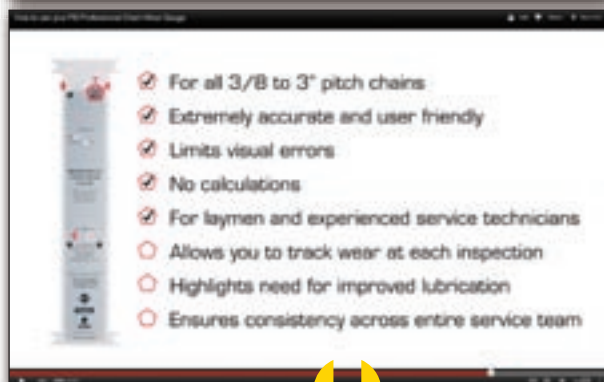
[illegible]

For all 3/8 to 3" pitch chains
Extremely accurate and user friendly
Limits visual errors
No calculations
For laymen and experienced service technicians
Allows you to track wear at each inspection
Highlights need for improved lubrication
Ensures consistency across entire service team